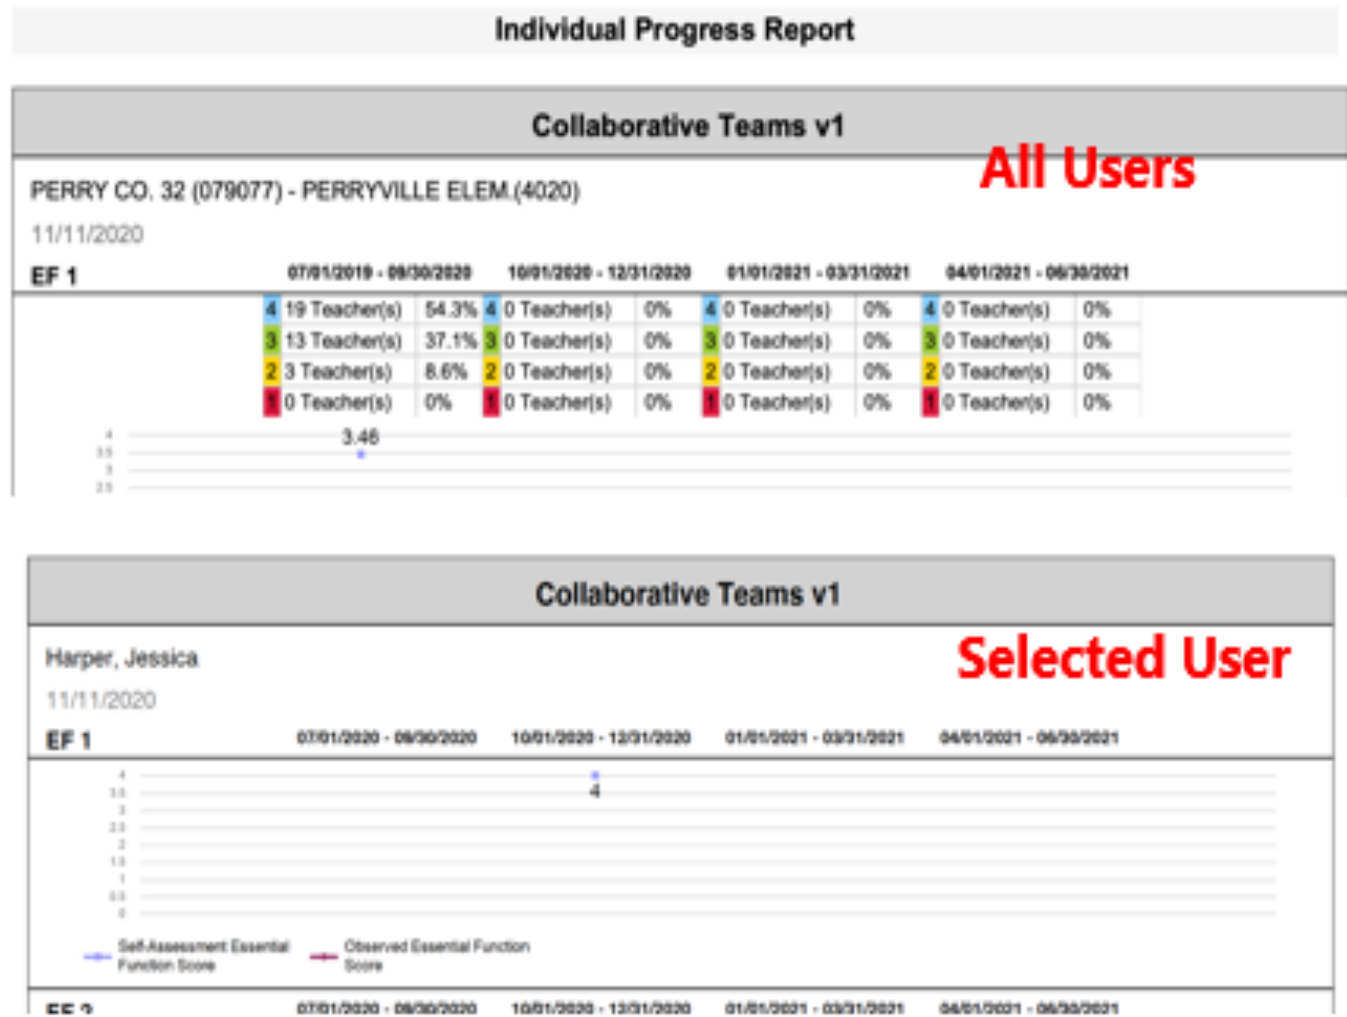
Individual Progress Report

Collaborative Teams v1

All Users

PERRY CO. 32 (079077) - PERRYVILLE ELEM.(4020)

11/11/2020

EF 1

| 07/01/2019 - 09/30/2020 | | 10/01/2020 - 12/31/2020 | | 01/01/2021 - 03/31/2021 | | 04/01/2021 - 06/30/2021 | |
|---|---|---|---|---|---|---|---|
| 4 19 Teacher(s) | 54.3% | 4 0 Teacher(s) | 0% | 4 0 Teacher(s) | 0% | 4 0 Teacher(s) | 0% |
| 3 13 Teacher(s) | 37.1% | 3 0 Teacher(s) | 0% | 3 0 Teacher(s) | 0% | 3 0 Teacher(s) | 0% |
| 2 3 Teacher(s) | 8.6% | 2 0 Teacher(s) | 0% | 2 0 Teacher(s) | 0% | 2 0 Teacher(s) | 0% |
| 1 0 Teacher(s) | 0% | 1 0 Teacher(s) | 0% | 1 0 Teacher(s) | 0% | 1 0 Teacher(s) | 0% |

4
3.5
3
2.5
3.46

Collaborative Teams v1

Selected User

Harper, Jessica

11/11/2020

EF 1 07/01/2020 - 09/30/2020 10/01/2020 - 12/31/2020 01/01/2021 - 03/31/2021 04/01/2021 - 06/30/2021

4
3.5
3
2.5
2
1.5
1
0.5
0
4

Self-Assessment Essential Function Score
Observed Essential Function Score

EF 2 07/01/2020 - 09/30/2020 10/01/2020 - 12/31/2020 01/01/2021 - 03/31/2021 04/01/2021 - 06/30/2021